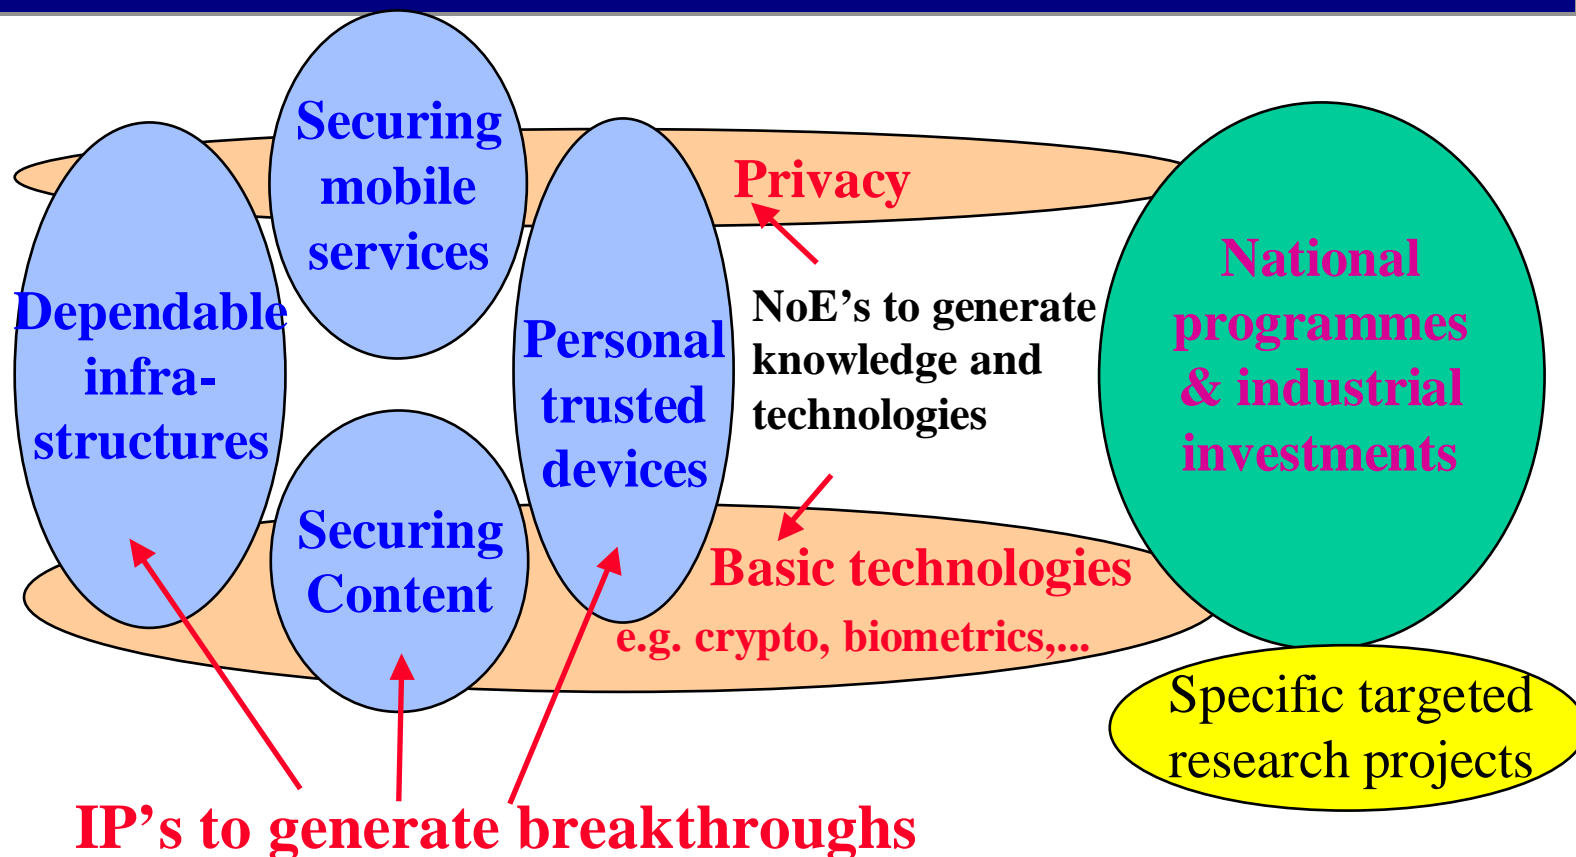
Securing mobile services

Dependable infrastructures

Securing Content

Personal trusted devices

Privacy

NoE’s to generate knowledge and technologies

Basic technologies
e.g. crypto, biometrics,...

National programmes & industrial investments

Specific targeted research projects

IP’s to generate breakthroughs